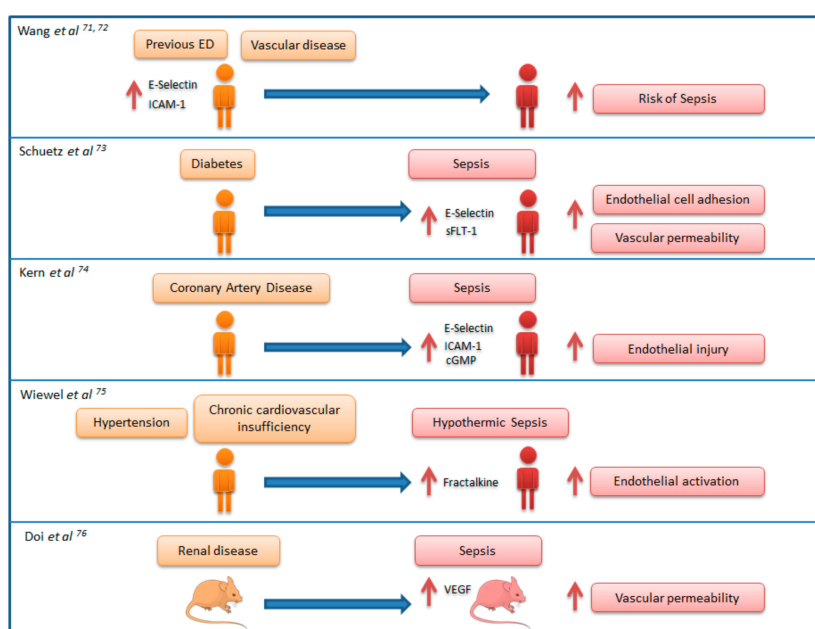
Wang *et al* $^{71, 72}$

Previous ED

Vascular disease

E-Selectin
ICAM-1

Risk of Sepsis

Schuetz *et al* $^{73}$

Diabetes

Sepsis

E-Selectin
sFLT-1

Endothelial cell adhesion

Vascular permeability

Kern *et al* $^{74}$

Coronary Artery Disease

Sepsis

E-Selectin
ICAM-1
cGMP

Endothelial injury

Wiewel *et al* $^{75}$

Hypertension

Chronic cardiovascular insufficiency

Hypothermic Sepsis

Fractalkine

Endothelial activation

Doi *et al* $^{76}$

Renal disease

Sepsis

VEGF

Vascular permeability